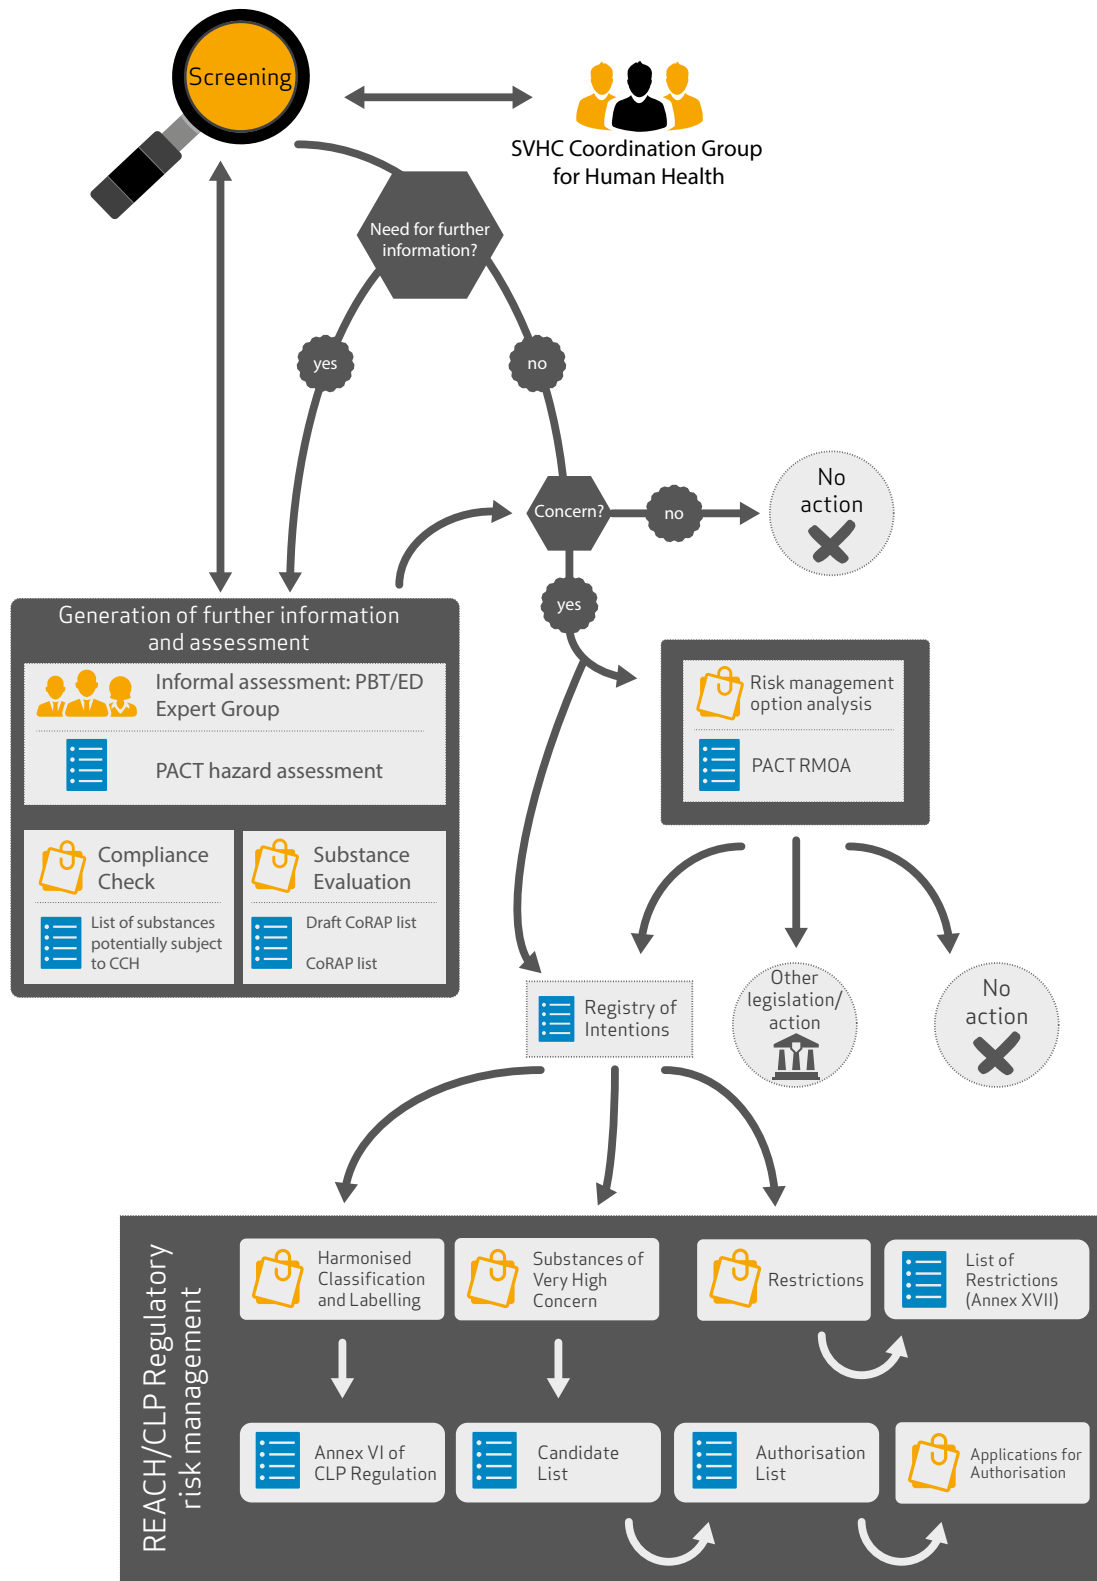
Screening

SVHC Coordination Group for Human Health

Need for further information?

yes

no

Concern?

no

No action

yes

Generation of further information and assessment

Informal assessment: PBT/ED Expert Group

PACT hazard assessment

Compliance Check

List of substances potentially subject to CCH

Substance Evaluation

Draft CoRAP list

CoRAP list

Risk management option analysis

PACT RMOA

Registry of Intentions

Other legislation/ action

No action

REACH/CLP Regulatory risk management

Harmonised Classification and Labelling

Substances of Very High Concern

Restrictions

List of Restrictions (Annex XVII)

Annex VI of CLP Regulation

Candidate List

Authorisation List

Applications for Authorisation